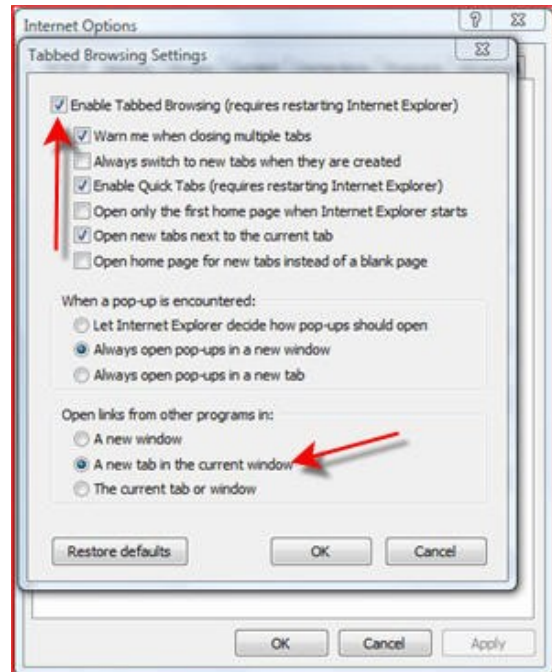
Internet Options

?

Tabbed Browsing Settings

Enable Tabbed Browsing (requires restarting Internet Explorer)

Warn me when closing multiple tabs

Always switch to new tabs when they are created

Enable Quick Tabs (requires restarting Internet Explorer)

Open only the first home page when Internet Explorer starts

Open new tabs next to the current tab

Open home page for new tabs instead of a blank page

When a pop-up is encountered:

Let Internet Explorer decide how pop-ups should open

Always open pop-ups in a new window

Always open pop-ups in a new tab

Open links from other programs in:

A new window

A new tab in the current window

The current tab or window

Restore defaults

OK

Cancel

OK

Cancel

Apply